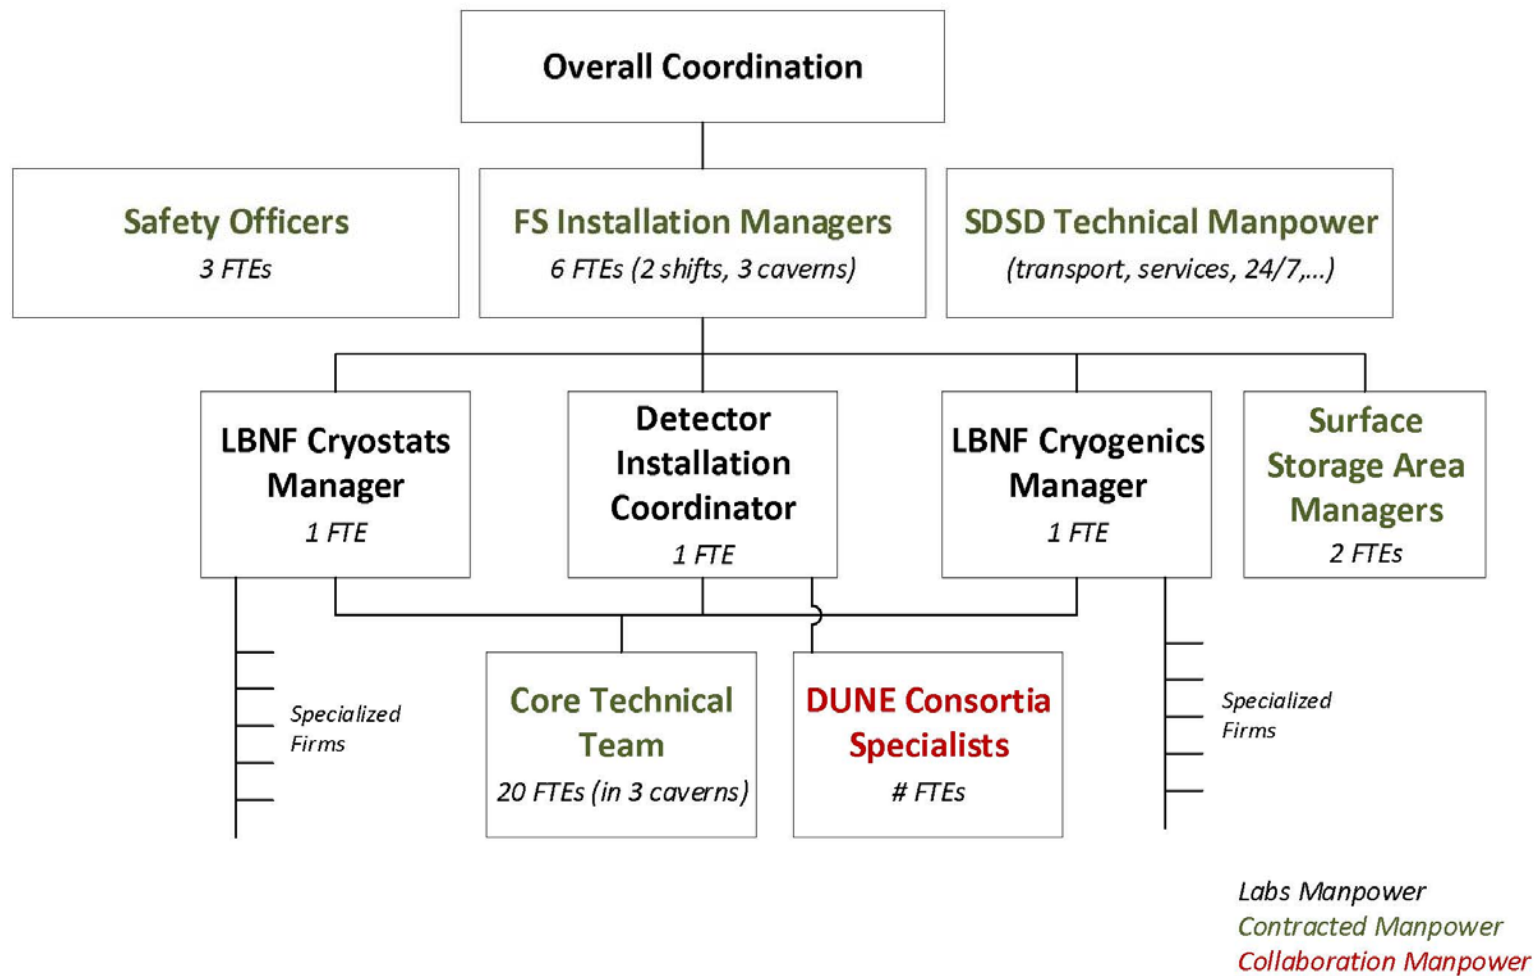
Overall Coordination

Safety Officers
3 FTEs

FS Installation Managers
6 FTEs (2 shifts, 3 caverns)

SDSD Technical Manpower
(transport, services, 24/7,...)

LBNF Cryostats Manager
1 FTE

Detector Installation Coordinator
1 FTE

LBNF Cryogenics Manager
1 FTE

Surface Storage Area Managers
2 FTEs

Specialized Firms

Core Technical Team
20 FTEs (in 3 caverns)

DUNE Consortia Specialists
# FTEs

Specialized Firms

Labs Manpower
Contracted Manpower
Collaboration Manpower